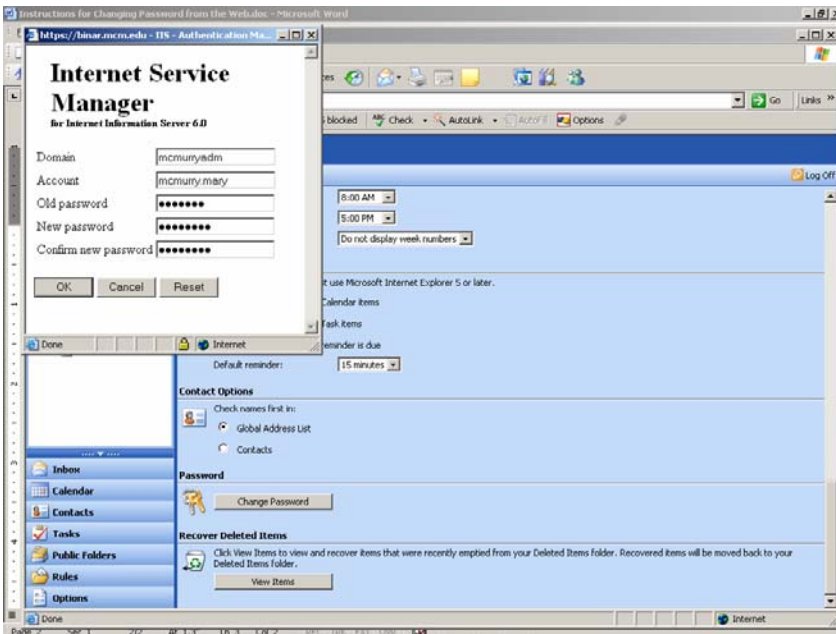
Instructions for Changing Password from the Web.doc - Microsoft Word

https://binar.mcm.edu - IIS - Authentication Ma...

Internet Service Manager
for Internet Information Server 6.0

Domain mcmurry\adm
Account mcmurry.mary
Old password ••••••••
New password •••••••••
Confirm new password •••••••••

OK Cancel Reset

Done Internet

Go Links »

blocked Check AutoLink AutoFill Options

Log Off

8:00 AM
5:00 PM
Do not display week numbers

t use Microsoft Internet Explorer 5 or later.
Calendar items
Task items
reminder is due
Default reminder: 15 minutes

Contact Options
Check names first in:
Global Address List
Contacts

Password
Change Password

Recover Deleted Items
Click View Items to view and recover items that were recently emptied from your Deleted Items folder. Recovered items will be moved back to your Deleted Items folder.
View Items

Inbox
Calendar
Contacts
Tasks
Public Folders
Rules
Options

Done Internet